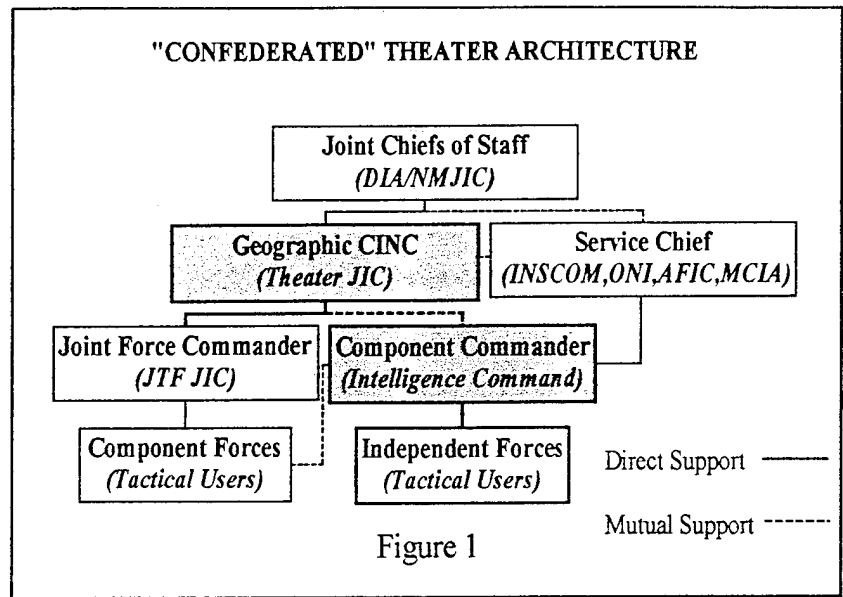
"CONFEDERATED" THEATER ARCHITECTURE

Joint Chiefs of Staff
*(DIA/NMJIC)*

Geographic CINC
*(Theater JIC)*

Service Chief
*(INSCOM,ONI,AFIC,MCIA)*

Joint Force Commander
*(JTF JIC)*

Component Commander
*(Intelligence Command)*

Component Forces
*(Tactical Users)*

Independent Forces
*(Tactical Users)*

Direct Support

Mutual Support

Figure 1